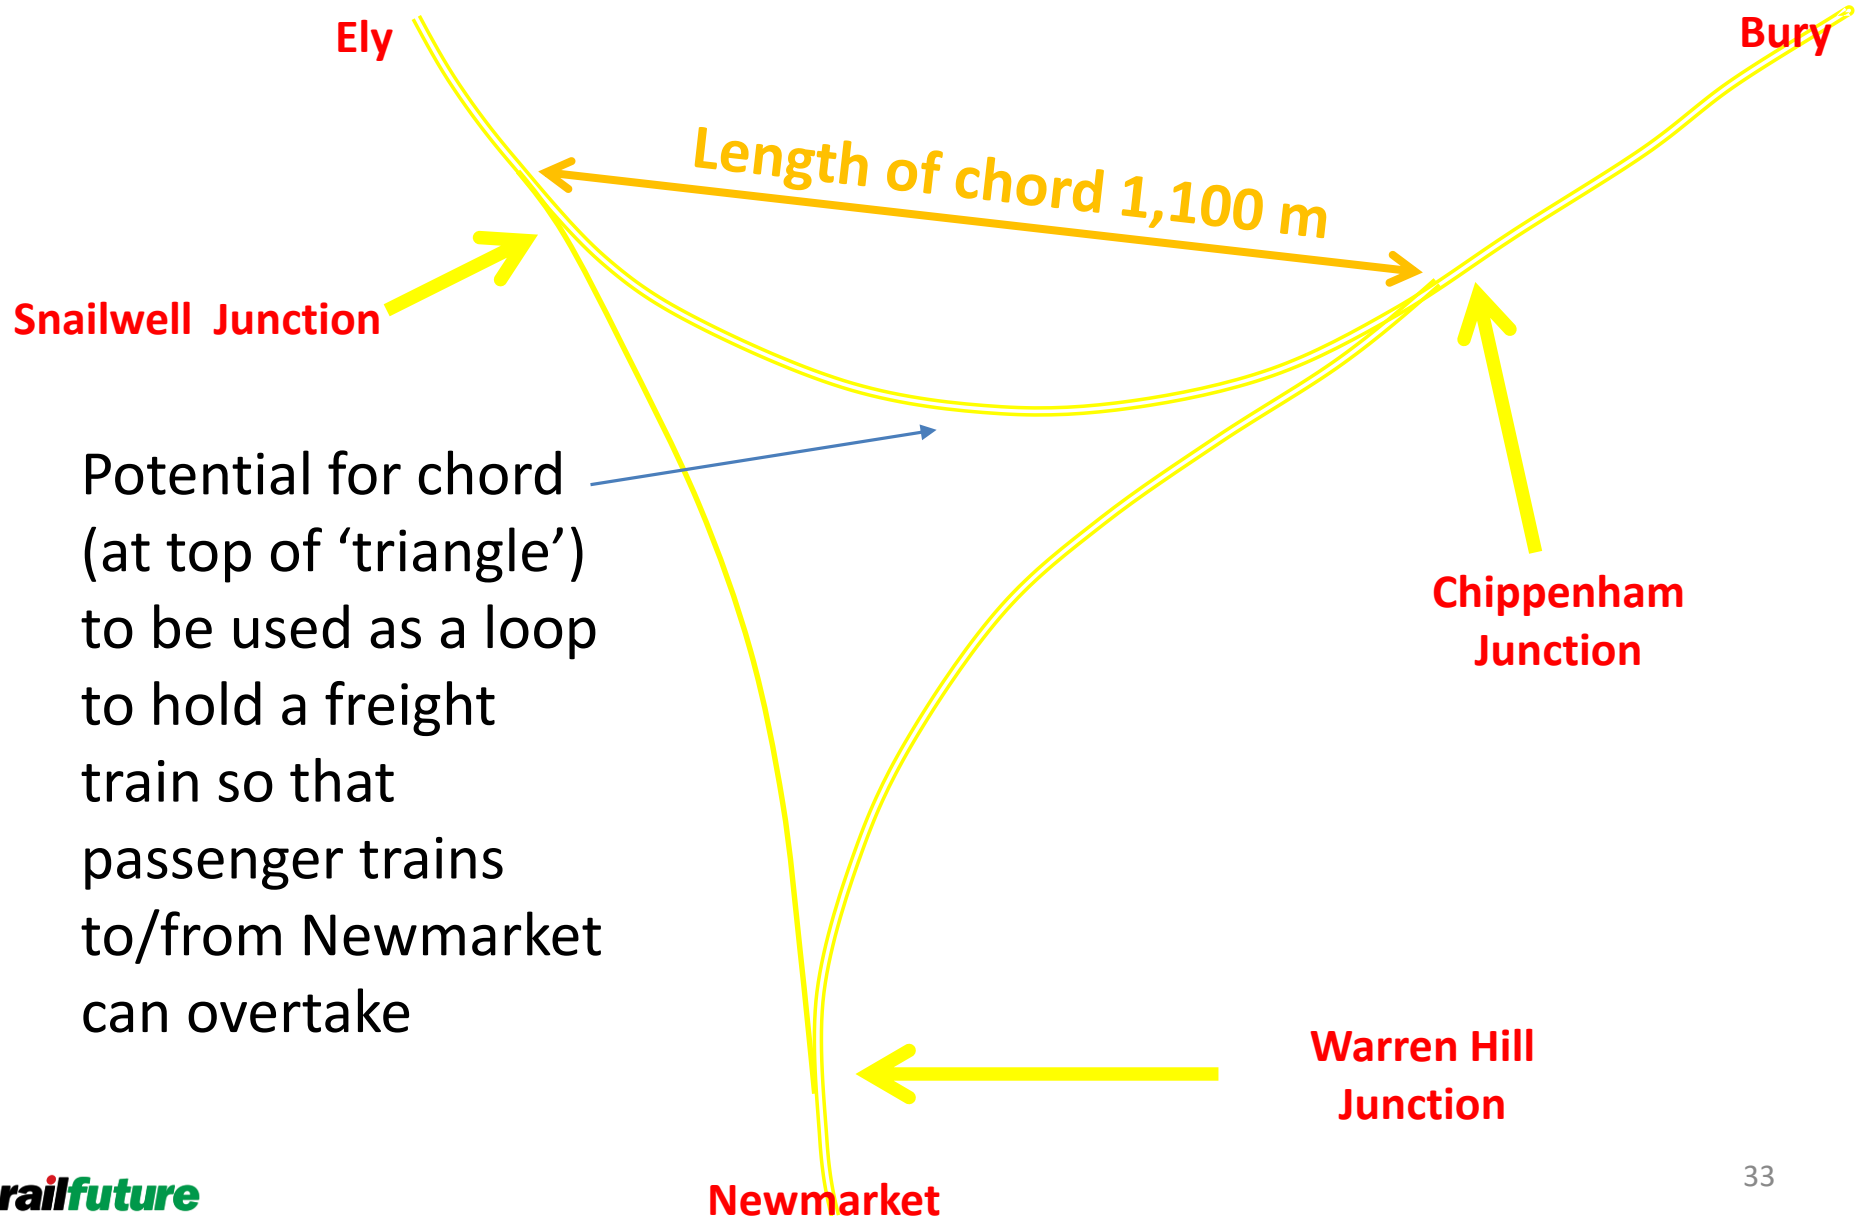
Ely

Bury

Length of chord 1,100 m

Snailwell Junction

Potential for chord (at top of ‘triangle’) to be used as a loop to hold a freight train so that passenger trains to/from Newmarket can overtake

Chippenham Junction

Warren Hill Junction

railfuture

Newmarket

33